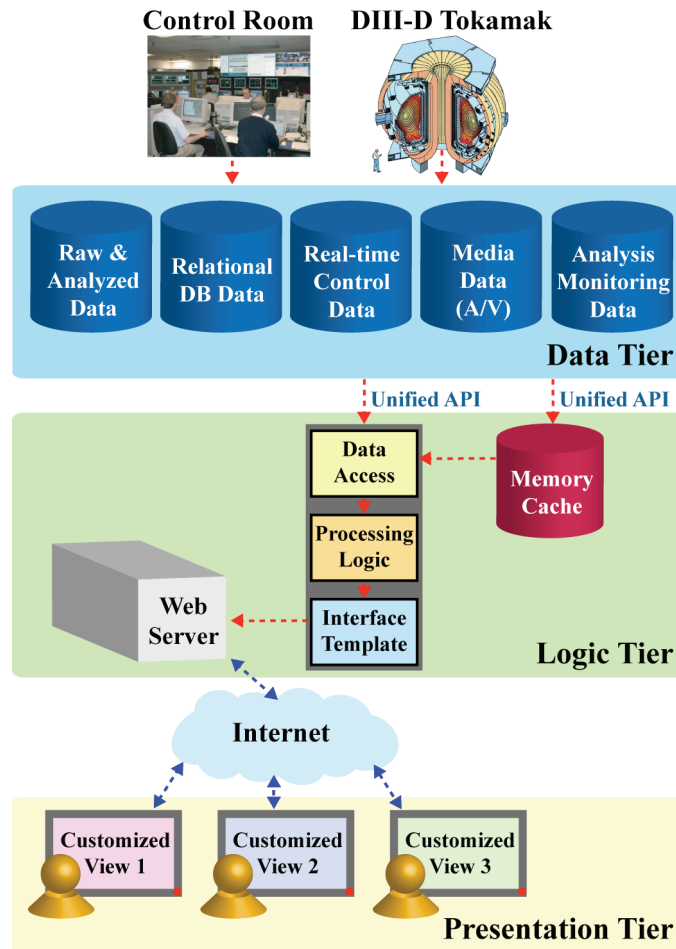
Control Room

DIII-D Tokamak

Raw & Analyzed Data

Relational DB Data

Real-time Control Data

Media Data (A/V)

Analysis Monitoring Data

Data Tier

Unified API

Unified API

Data Access

Processing Logic

Interface Template

Memory Cache

Web Server

Logic Tier

Internet

Customized View 1

Customized View 2

Customized View 3

Presentation Tier